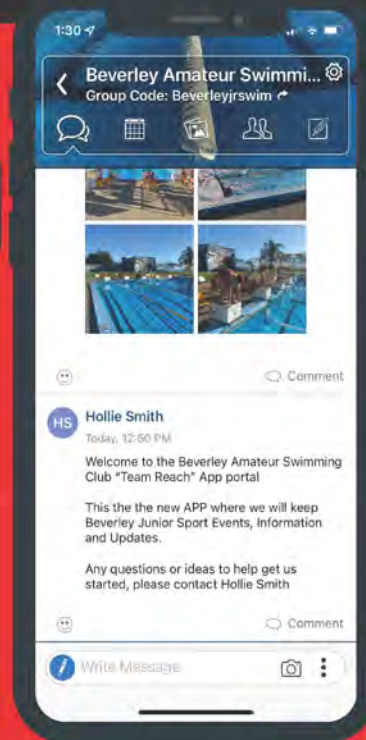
1:30

Beverley Amateur Swimmi...
Group Code: Beverleyjrswim

Comment

HS Hollie Smith
Today, 12:50 PM

Welcome to the Beverley Amateur Swimming Club "Team Reach" App portal

This the the new APP where we will keep Beverley Junior Sport Events, Information and Updates.

Any questions or ideas to help get us started, please contact Hollie Smith

Comment

Write Message